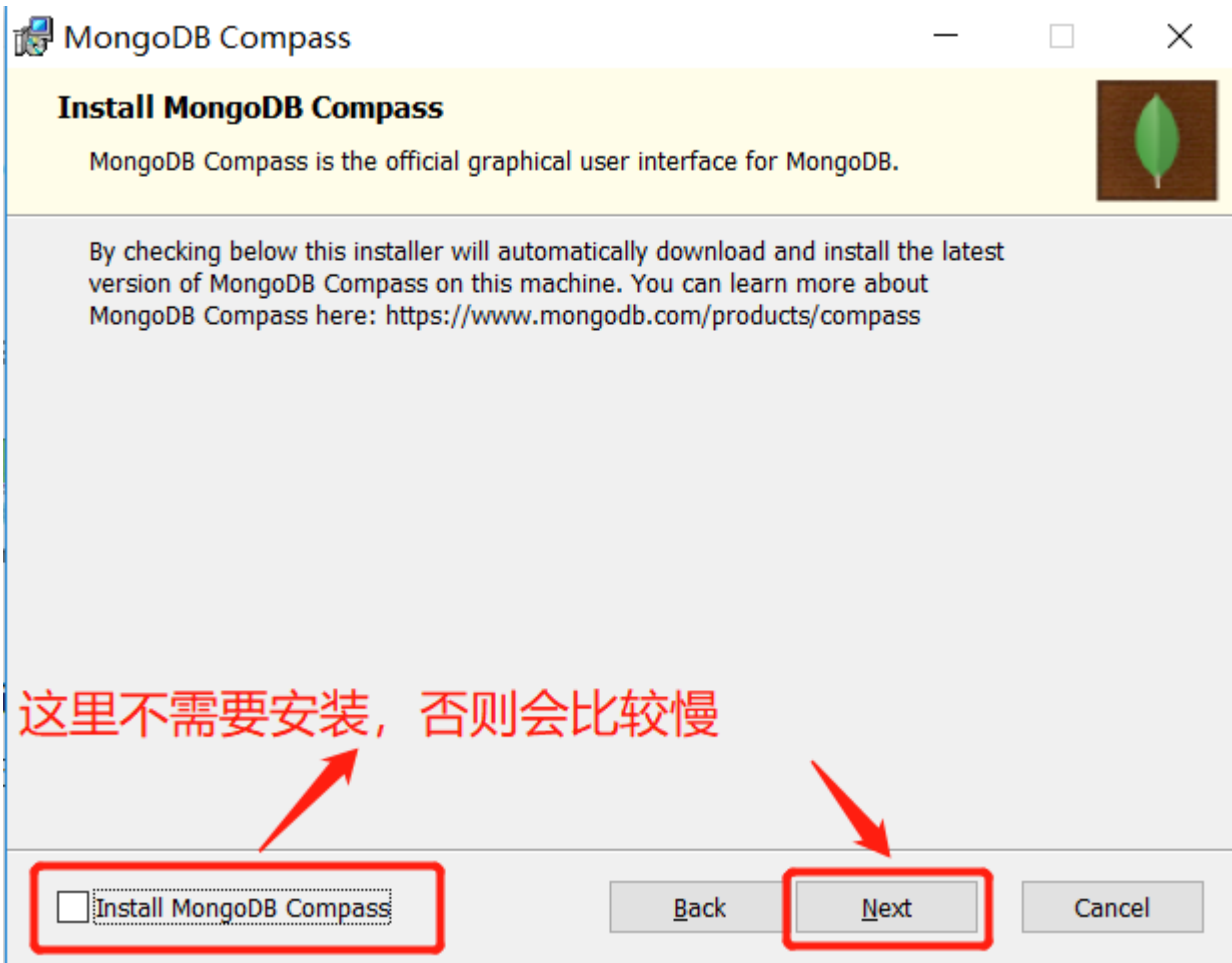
MongoDB Compass

Install MongoDB Compass

MongoDB Compass is the official graphical user interface for MongoDB.

By checking below this installer will automatically download and install the latest version of MongoDB Compass on this machine. You can learn more about MongoDB Compass here: https://www.mongodb.com/products/compass

这里不需要安装，否则会比较慢

Install MongoDB Compass

Back

Next

Cancel